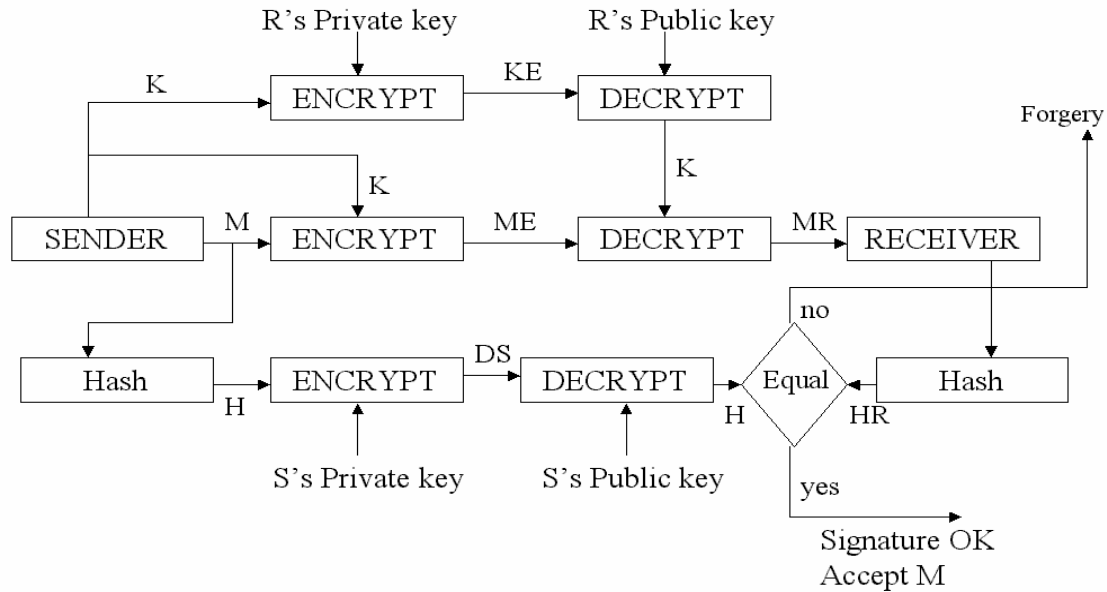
R's Private key

R's Public key

K

ENCRYPT

KE

DECRYPT

Forgery

K

K

SENDER

M

ENCRYPT

ME

DECRYPT

MR

RECEIVER

no

Hash

ENCRYPT

DS

DECRYPT

Equal

Hash

H

H

HR

S's Private key

S's Public key

yes

Signature OK
Accept M